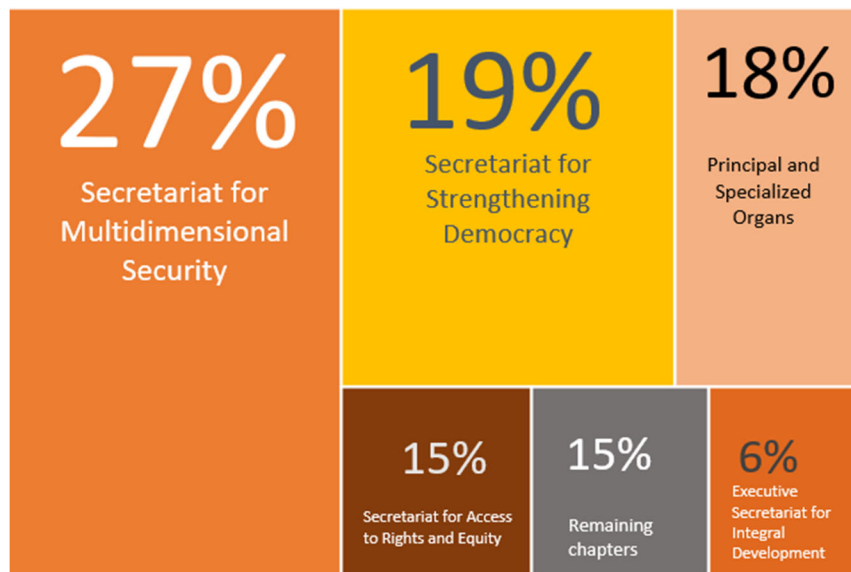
27%
Secretariat for Multidimensional Security

19%
Secretariat for Strengthening Democracy

18%
Principal and Specialized Organs

15%
Secretariat for Access to Rights and Equity

15%
Remaining chapters

6%
Executive Secretariat for Integral Development